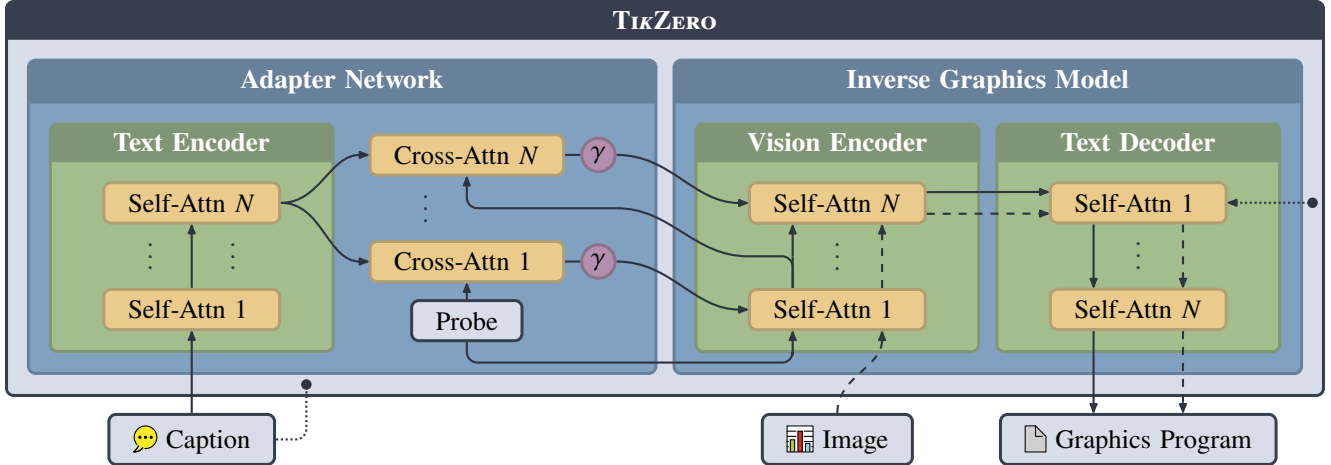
TikZero

Adapter Network

Text Encoder

Self-Attn $N$

Self-Attn 1

Cross-Attn $N$

Cross-Attn 1

$\gamma$

$\gamma$

Probe

Inverse Graphics Model

Vision Encoder

Self-Attn $N$

Self-Attn 1

Text Decoder

Self-Attn 1

Self-Attn $N$

Caption

Image

Graphics Program